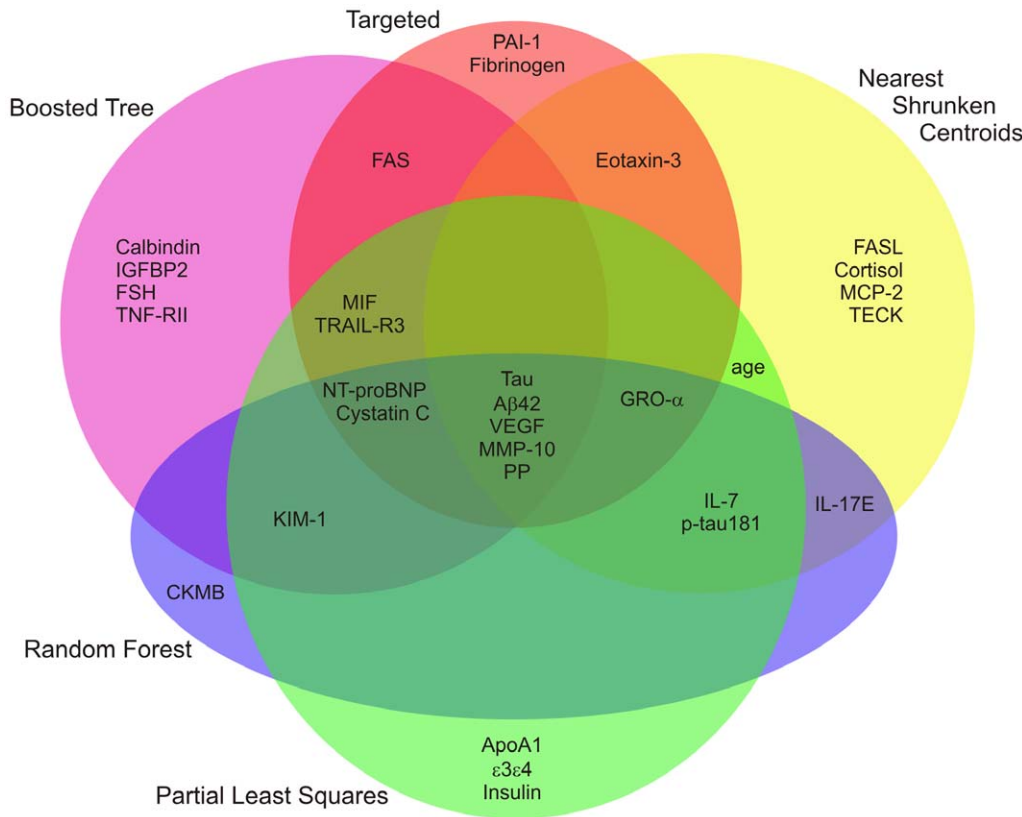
Targeted

PAI-1
Fibrinogen

Boosted Tree

Nearest Shrunken Centroids

FAS

Eotaxin-3

Calbindin
IGFBP2
FSH
TNF-RII

FASL
Cortisol
MCP-2
TECK

MIF
TRAIL-R3

age

NT-proBNP
Cystatin C

Tau
Aβ42
VEGF
MMP-10
PP

GRO-α

KIM-1

IL-7
p-tau181

IL-17E

CKMB

Random Forest

ApoA1
ε3ε4
Insulin

Partial Least Squares